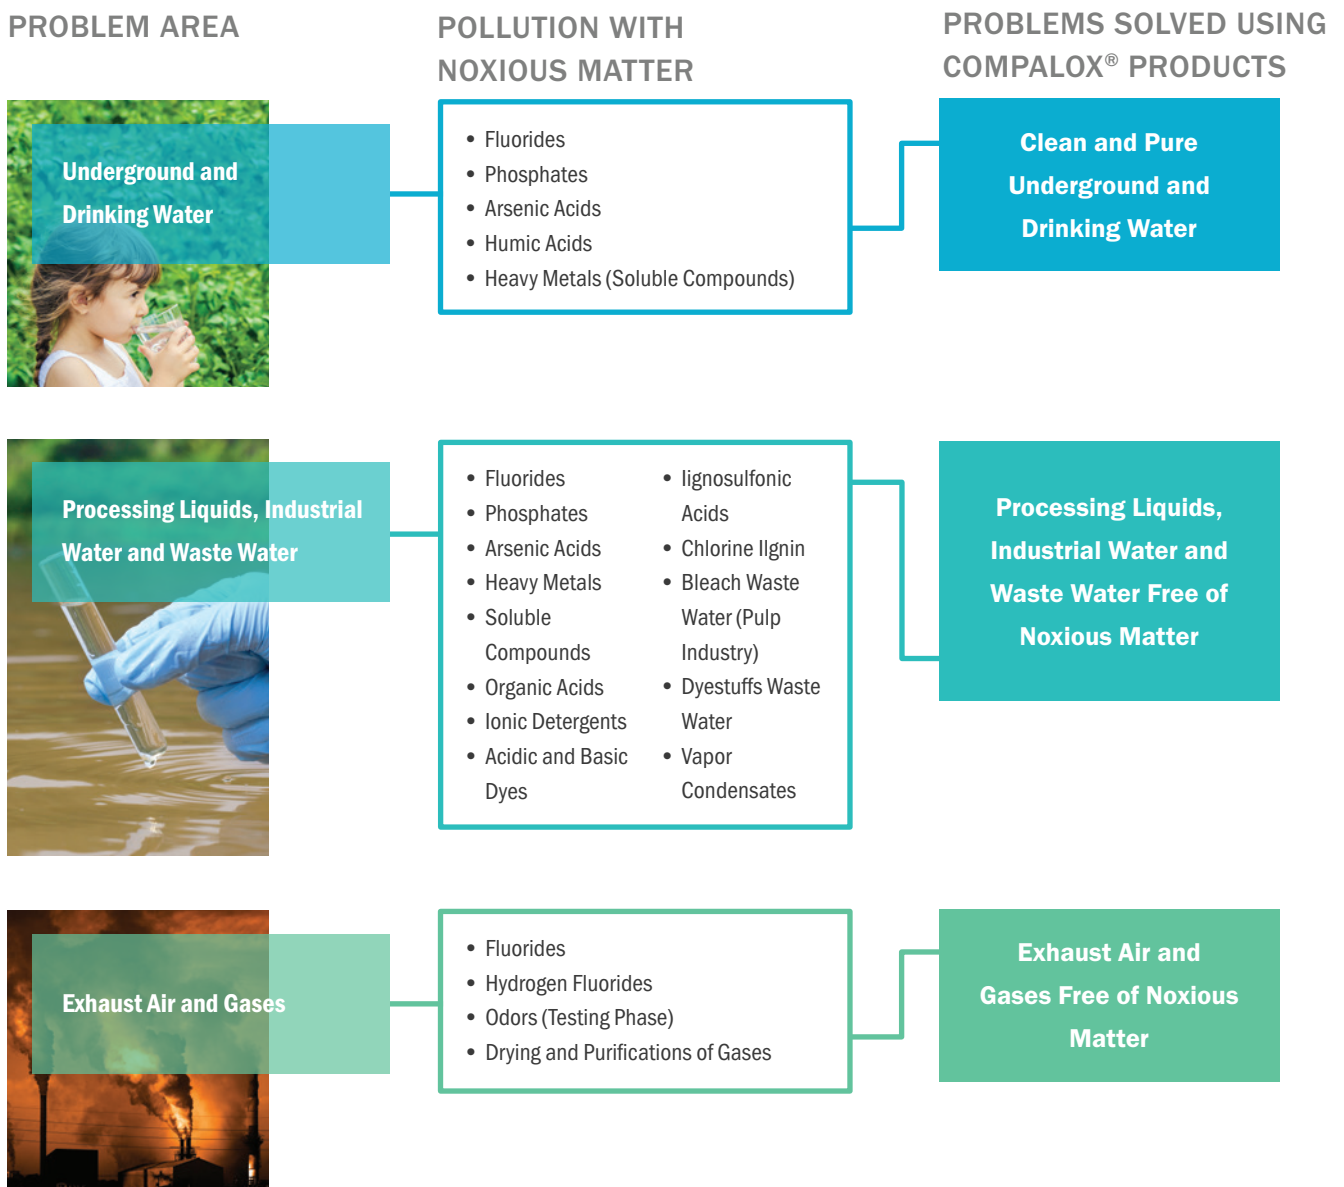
PROBLEM AREA

POLLUTION WITH NOXIOUS MATTER

PROBLEMS SOLVED USING COMPALOX® PRODUCTS

Underground and Drinking Water

- Fluorides
- Phosphates
- Arsenic Acids
- Humic Acids
- Heavy Metals (Soluble Compounds)

Clean and Pure Underground and Drinking Water

Processing Liquids, Industrial Water and Waste Water

- Fluorides
- Phosphates
- Arsenic Acids
- Heavy Metals
- Soluble Compounds
- Organic Acids
- Ionic Detergents
- Acidic and Basic Dyes

- lignosulfonic Acids
- Chlorine lignin
- Bleach Waste Water (Pulp Industry)
- Dyestuffs Waste Water
- Vapor Condensates

Processing Liquids, Industrial Water and Waste Water Free of Noxious Matter

Exhaust Air and Gases

- Fluorides
- Hydrogen Fluorides
- Odors (Testing Phase)
- Drying and Purifications of Gases

Exhaust Air and Gases Free of Noxious Matter